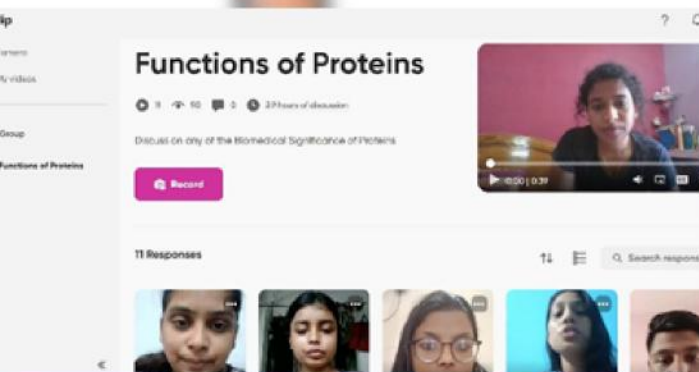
ip

ments

y videos

Group

Functions of Proteins

Functions of Proteins

11 90 0 2.9 hours of discussion

Discuss on any of the Biomedical Significance of Proteins

Record

0:00 / 0:39

11 Responses

Search respons

?

«